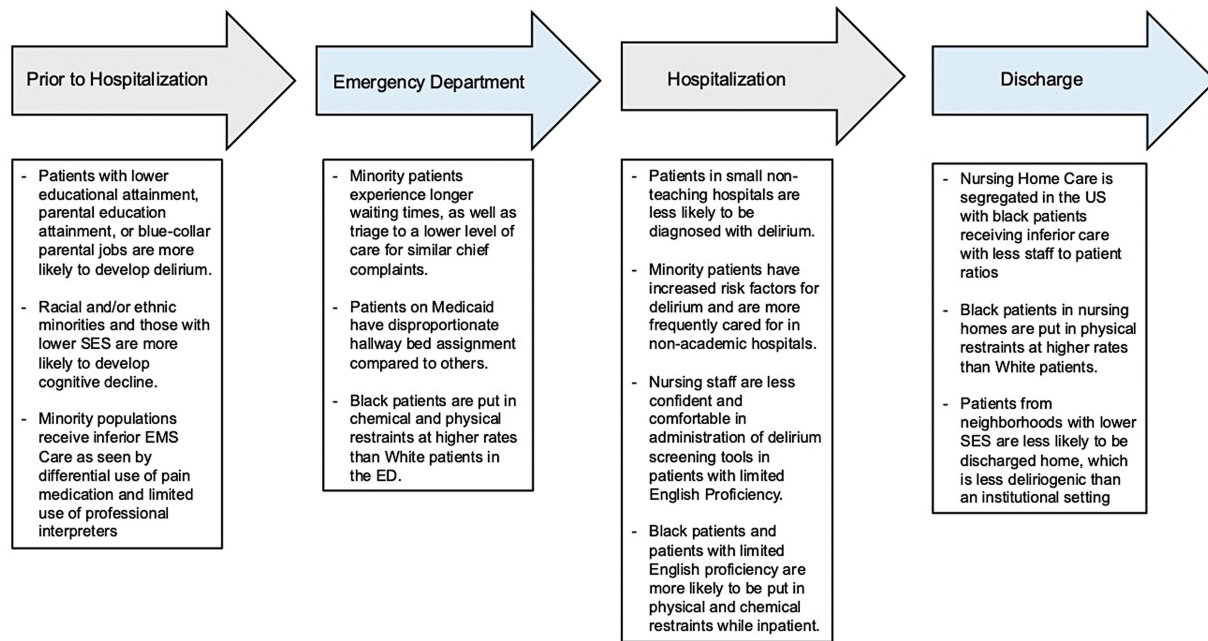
Prior to Hospitalization

- Patients with lower educational attainment, parental education attainment, or blue-collar parental jobs are more likely to develop delirium.

- Racial and/or ethnic minorities and those with lower SES are more likely to develop cognitive decline.

- Minority populations receive inferior EMS Care as seen by differential use of pain medication and limited use of professional interpreters

Emergency Department

- Minority patients experience longer waiting times, as well as triage to a lower level of care for similar chief complaints.

- Patients on Medicaid have disproportionate hallway bed assignment compared to others.

- Black patients are put in chemical and physical restraints at higher rates than White patients in the ED.

Hospitalization

- Patients in small non-teaching hospitals are less likely to be diagnosed with delirium.

- Minority patients have increased risk factors for delirium and are more frequently cared for in non-academic hospitals.

- Nursing staff are less confident and comfortable in administration of delirium screening tools in patients with limited English Proficiency.

- Black patients and patients with limited English proficiency are more likely to be put in physical and chemical restraints while inpatient.

Discharge

- Nursing Home Care is segregated in the US with black patients receiving inferior care with less staff to patient ratios

- Black patients in nursing homes are put in physical restraints at higher rates than White patients.

- Patients from neighborhoods with lower SES are less likely to be discharged home, which is less deliriogenic than an institutional setting